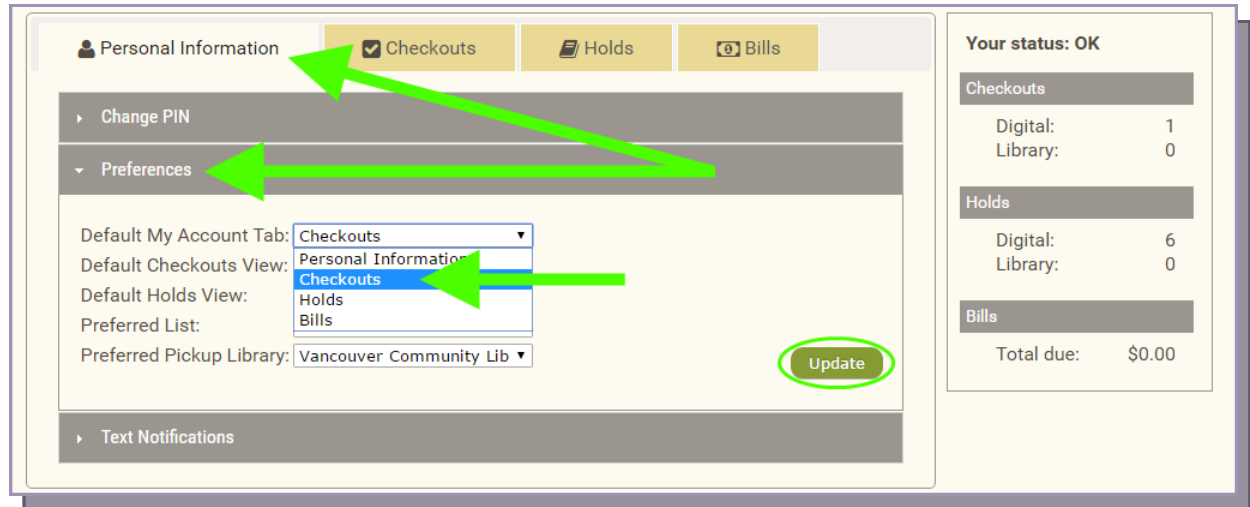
Personal Information | Checkouts | Holds | Bills

Change PIN

Preferences

Default My Account Tab: Checkouts
Default Checkouts View:
Default Holds View:
Preferred List:
Preferred Pickup Library: Vancouver Community Lib

Personal Information
Checkouts
Holds
Bills

Update

Text Notifications

Your status: OK

Checkouts
Digital: 1
Library: 0

Holds
Digital: 6
Library: 0

Bills
Total due: $0.00